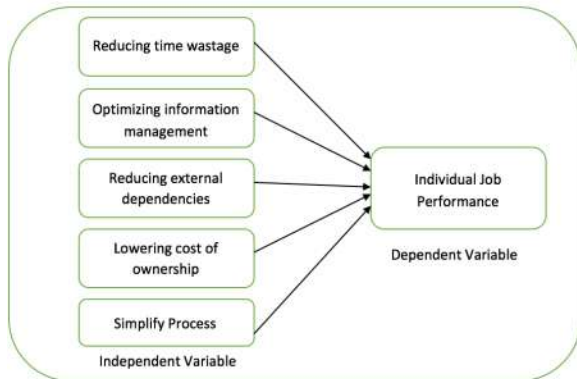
Reducing time wastage

Optimizing information management

Reducing external dependencies

Lowering cost of ownership

Simplify Process

Independent Variable

Individual Job Performance

Dependent Variable